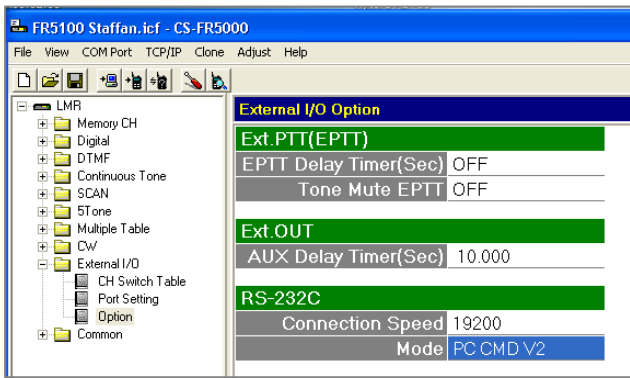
FR5100 Staffan.icf - CS-FR5000

File View COM Port TCP/IP Clone Adjust Help

LMR
Memory CH
Digital
DTMF
Continuous Tone
SCAN
5Tone
Multiple Table
CW
External I/O
CH Switch Table
Port Setting
Option
Common

External I/O Option

Ext.PTT(EPTT)

| | |
|---|---|
| EPTT Delay Timer(Sec) | OFF |
| Tone Mute EPTT | OFF |

Ext.OUT

| | |
|---|---|
| AUX Delay Timer(Sec) | 10.000 |

RS-232C

| | |
|---|---|
| Connection Speed | 19200 |
| Mode | PC CMD V2 |